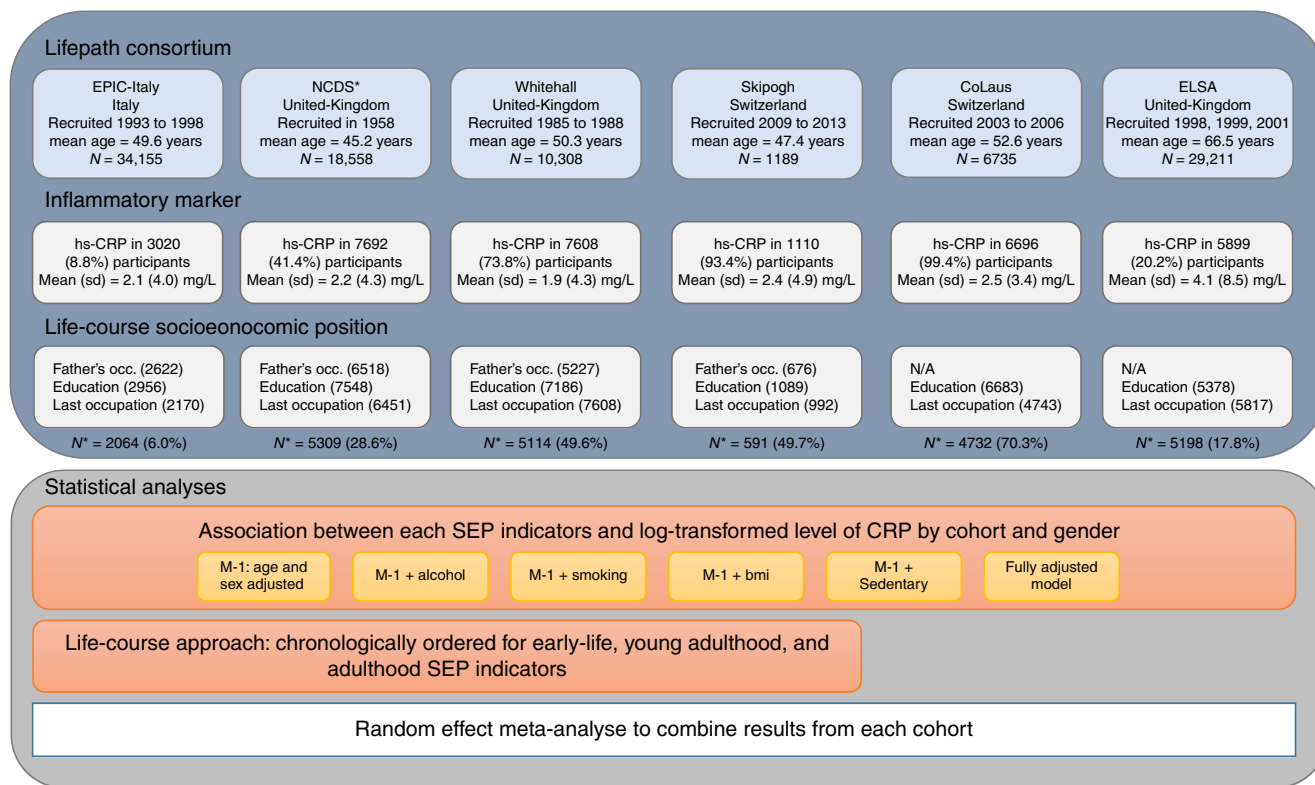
Lifepath consortium

EPIC-Italy
Italy
Recruited 1993 to 1998
mean age = 49.6 years
$N$ = 34,155

NCDS*
United-Kingdom
Recruited in 1958
mean age = 45.2 years
$N$ = 18,558

Whitehall
United-Kingdom
Recruited 1985 to 1988
mean age = 50.3 years
$N$ = 10,308

Skipogh
Switzerland
Recruited 2009 to 2013
mean age = 47.4 years
$N$ = 1189

CoLaus
Switzerland
Recruited 2003 to 2006
mean age = 52.6 years
$N$ = 6735

ELSA
United-Kingdom
Recruited 1998, 1999, 2001
mean age = 66.5 years
$N$ = 29,211

Inflammatory marker

hs-CRP in 3020 (8.8%) participants
Mean (sd) = 2.1 (4.0) mg/L

hs-CRP in 7692 (41.4%) participants
Mean (sd) = 2.2 (4.3) mg/L

hs-CRP in 7608 (73.8%) participants
Mean (sd) = 1.9 (4.3) mg/L

hs-CRP in 1110 (93.4%) participants
Mean (sd) = 2.4 (4.9) mg/L

hs-CRP in 6696 (99.4%) participants
Mean (sd) = 2.5 (3.4) mg/L

hs-CRP in 5899 (20.2%) participants
Mean (sd) = 4.1 (8.5) mg/L

Life-course socioeonocomic position

Father's occ. (2622)
Education (2956)
Last occupation (2170)

Father's occ. (6518)
Education (7548)
Last occupation (6451)

Father's occ. (5227)
Education (7186)
Last occupation (7608)

Father's occ. (676)
Education (1089)
Last occupation (992)

N/A
Education (6683)
Last occupation (4743)

N/A
Education (5378)
Last occupation (5817)

$N^*$ = 2064 (6.0%)
$N^*$ = 5309 (28.6%)
$N^*$ = 5114 (49.6%)
$N^*$ = 591 (49.7%)
$N^*$ = 4732 (70.3%)
$N^*$ = 5198 (17.8%)

Statistical analyses

Association between each SEP indicators and log-transformed level of CRP by cohort and gender

M-1: age and sex adjusted
M-1 + alcohol
M-1 + smoking
M-1 + bmi
M-1 + Sedentary
Fully adjusted model

Life-course approach: chronologically ordered for early-life, young adulthood, and adulthood SEP indicators

Random effect meta-analyse to combine results from each cohort